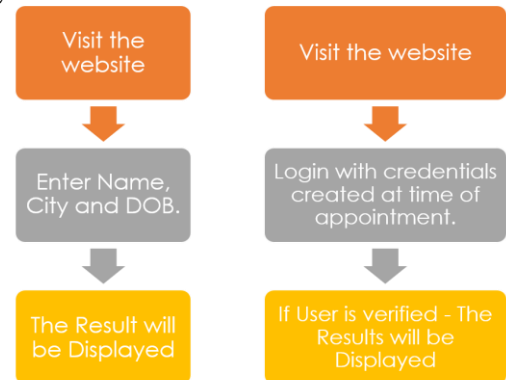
Visit the website

Enter Name, City and DOB.

The Result will be Displayed

Visit the website

Login with credentials created at time of appointment.

If User is verified - The Results will be Displayed